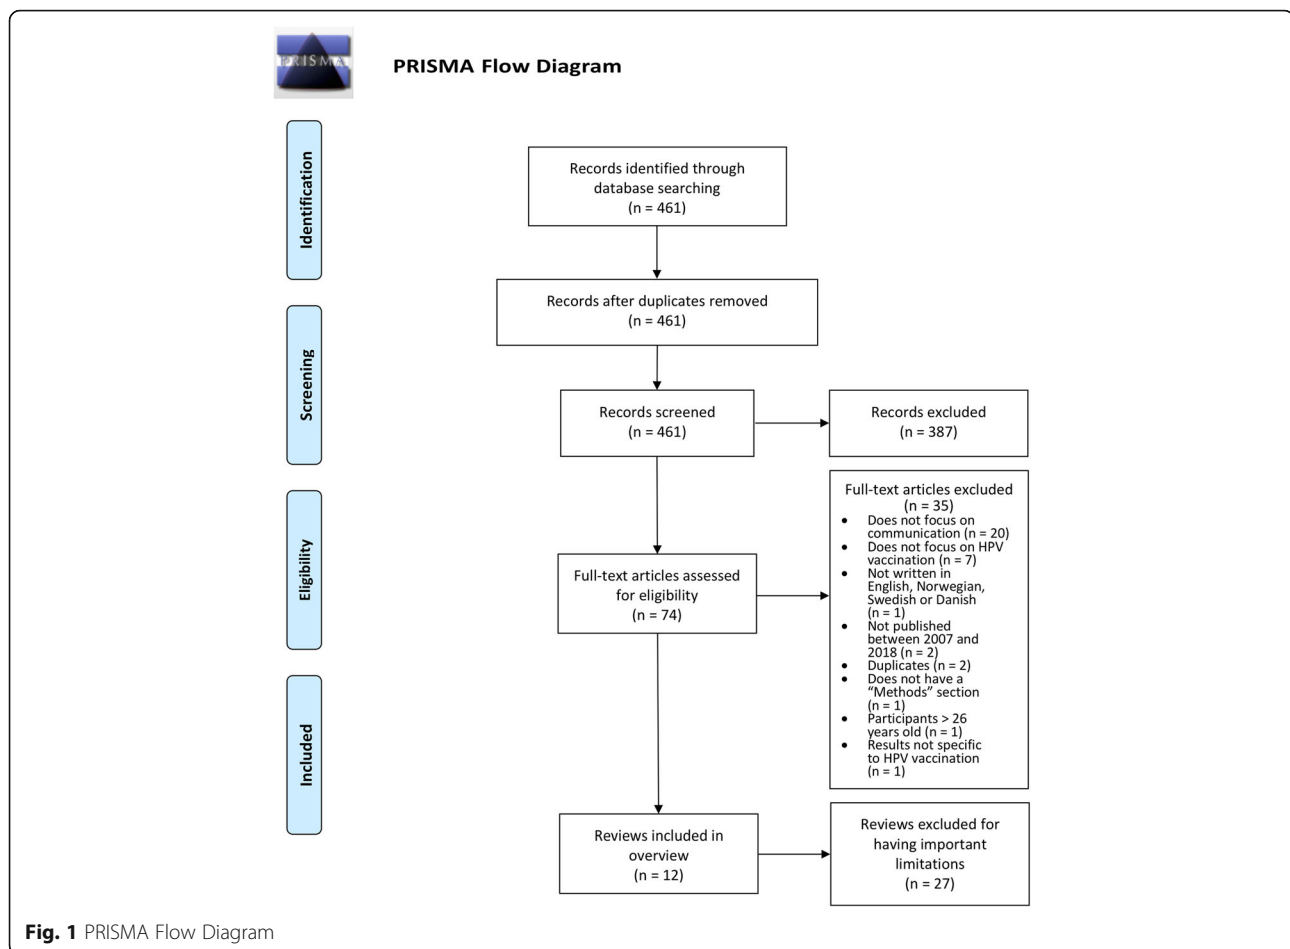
PRISMA

PRISMA Flow Diagram

Identification

Records identified through database searching
(n = 461)

Records after duplicates removed
(n = 461)

Screening

Records screened
(n = 461)

Records excluded
(n = 387)

Eligibility

Full-text articles assessed for eligibility
(n = 74)

Full-text articles excluded
(n = 35)
- Does not focus on communication (n = 20)
- Does not focus on HPV vaccination (n = 7)
- Not written in English, Norwegian, Swedish or Danish (n = 1)
- Not published between 2007 and 2018 (n = 2)
- Duplicates (n = 2)
- Does not have a "Methods" section (n = 1)
- Participants > 26 years old (n = 1)
- Results not specific to HPV vaccination (n = 1)

Included

Reviews included in overview
(n = 12)

Reviews excluded for having important limitations
(n = 27)

Fig. 1 PRISMA Flow Diagram